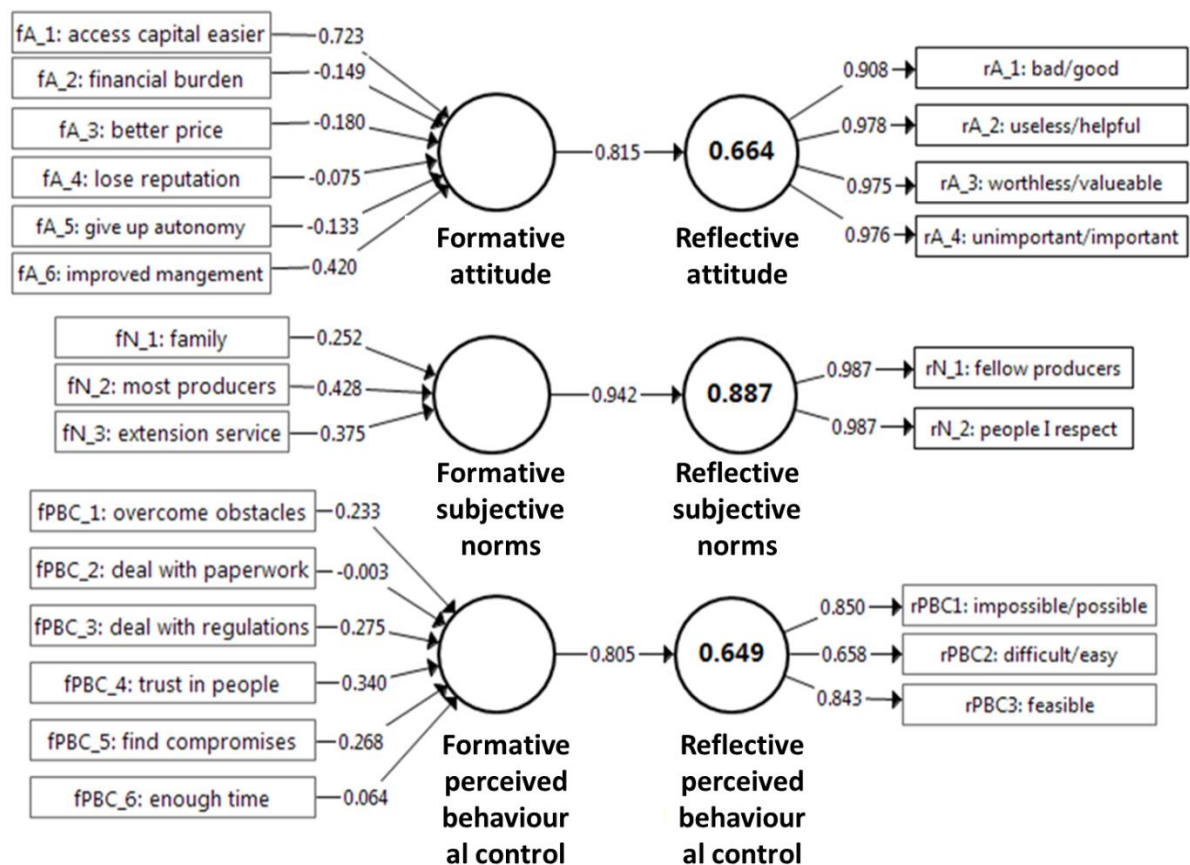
fA_1: access capital easier 0.723
fA_2: financial burden -0.149
fA_3: better price -0.180
fA_4: lose reputation -0.075
fA_5: give up autonomy -0.133
fA_6: improved mangement 0.420

Formative attitude

0.815

0.664

Reflective attitude

0.908 rA_1: bad/good
0.978 rA_2: useless/helpful
0.975 rA_3: worthless/valueable
0.976 rA_4: unimportant/important

fN_1: family 0.252
fN_2: most producers 0.428
fN_3: extension service 0.375

Formative subjective norms

0.942

0.887

Reflective subjective norms

0.987 rN_1: fellow producers
0.987 rN_2: people I respect

fPBC_1: overcome obstacles 0.233
fPBC_2: deal with paperwork -0.003
fPBC_3: deal with regulations 0.275
fPBC_4: trust in people 0.340
fPBC_5: find compromises 0.268
fPBC_6: enough time 0.064

Formative perceived behaviour al control

0.805

0.649

Reflective perceived behaviour al control

0.850 rPBC1: impossible/possible
0.658 rPBC2: difficult/easy
0.843 rPBC3: feasible